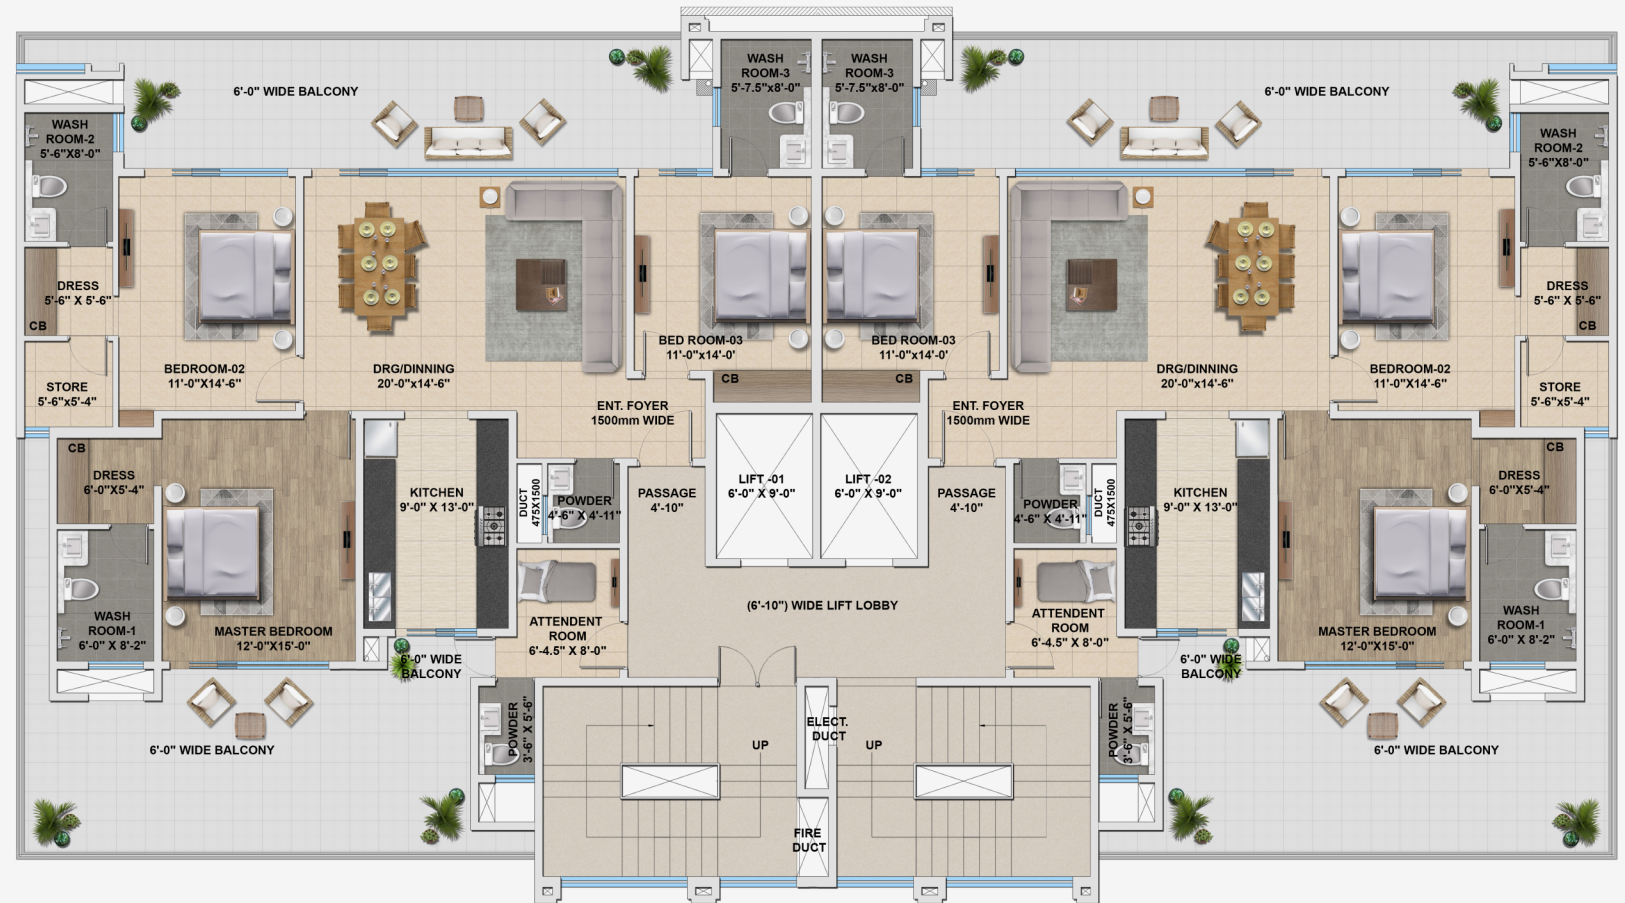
WASH ROOM-3 5'-7.5"x8'-0"

WASH ROOM-3 5'-7.5"x8'-0"

6'-0" WIDE BALCONY

6'-0" WIDE BALCONY

WASH ROOM-2 5'-6"X8'-0"

WASH ROOM-2 5'-6"X8'-0"

DRESS 5'-6" X 5'-6"

CB

DRESS 5'-6" X 5'-6"

CB

BED ROOM-03 11'-0"x14'-0'

BED ROOM-03 11'-0"x14'-0'

CB

CB

STORE 5'-6"x5'-4"

BEDROOM-02 11'-0"X14'-6"

DRG/DINNING 20'-0"x14'-6"

DRG/DINNING 20'-0"x14'-6"

BEDROOM-02 11'-0"X14'-6"

STORE 5'-6"x5'-4"

ENT. FOYER 1500mm WIDE

ENT. FOYER 1500mm WIDE

CB

DRESS 6'-0"X5'-4"

CB

DRESS 6'-0"X5'-4"

KITCHEN 9'-0" X 13'-0"

DUCT 475X1500

POWDER 4'-6" X 4'-11"

PASSAGE 4'-10"

LIFT -01 6'-0" X 9'-0"

LIFT -02 6'-0" X 9'-0"

PASSAGE 4'-10"

POWDER 4'-6" X 4'-11"

DUCT 475X1500

KITCHEN 9'-0" X 13'-0"

WASH ROOM-1 6'-0" X 8'-2"

MASTER BEDROOM 12'-0"X15'-0"

ATTENDENT ROOM 6'-4.5" X 8'-0"

(6'-10") WIDE LIFT LOBBY

ATTENDENT ROOM 6'-4.5" X 8'-0"

MASTER BEDROOM 12'-0"X15'-0"

WASH ROOM-1 6'-0" X 8'-2"

6'-0" WIDE BALCONY

6'-0" WIDE BALCONY

POWDER 3'-6" X 5'-6"

UP

ELECT. DUCT

UP

POWDER 3'-6" X 5'-6"

6'-0" WIDE BALCONY

6'-0" WIDE BALCONY

FIRE DUCT